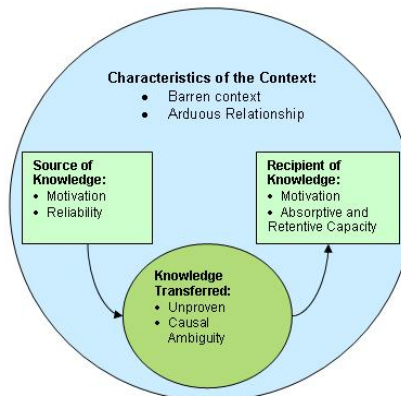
Characteristics of the Context:
• Barren context
• Arduous Relationship

Source of Knowledge:
• Motivation
• Reliability

Knowledge Transferred:
• Unproven
• Causal Ambiguity

Recipient of Knowledge:
• Motivation
• Absorptive and Retentive Capacity